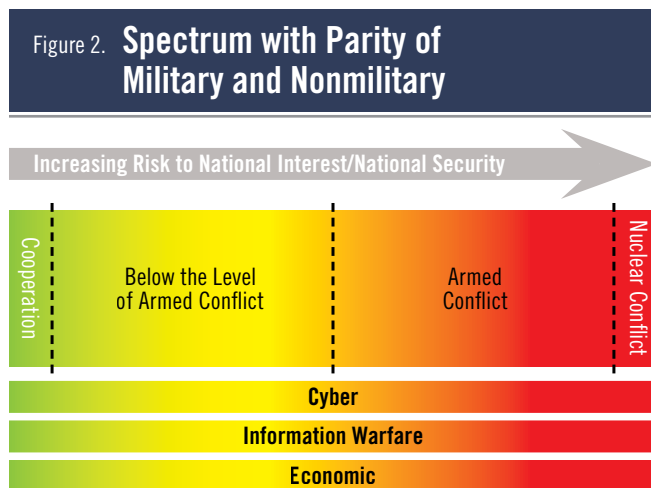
Figure 2. Spectrum with Parity of Military and Nonmilitary

Increasing Risk to National Interest/National Security

Cooperation

Below the Level of Armed Conflict

Armed Conflict

Nuclear Conflict

Cyber

Information Warfare

Economic